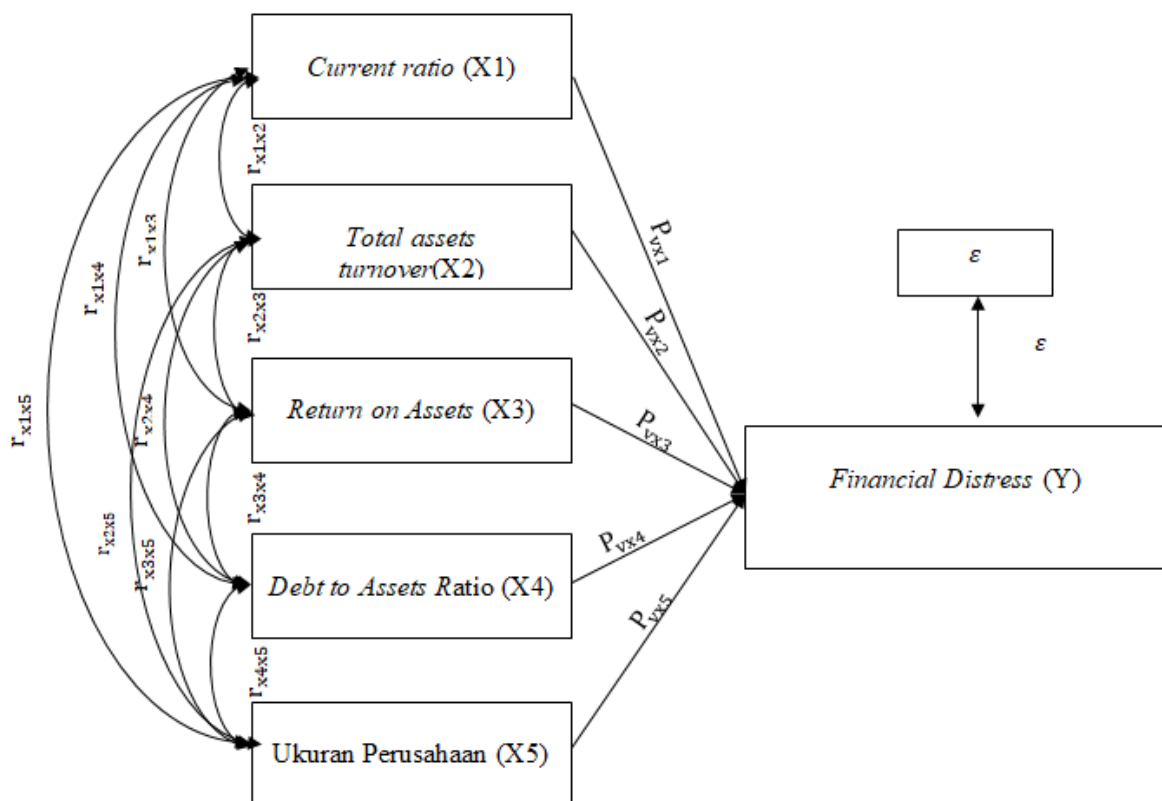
Current ratio (X1)

Total assets turnover(X2)

Return on Assets (X3)

Debt to Assets Ratio (X4)

Ukuran Perusahaan (X5)

Financial Distress (Y)

$\varepsilon$

$\varepsilon$

$r_{x1x2}$
$r_{x1x3}$
$r_{x1x4}$
$r_{x1x5}$
$r_{x2x3}$
$r_{x2x4}$
$r_{x2x5}$
$r_{x3x4}$
$r_{x3x5}$
$r_{x4x5}$

$P_{yx1}$
$P_{yx2}$
$P_{yx3}$
$P_{yx4}$
$P_{yx5}$